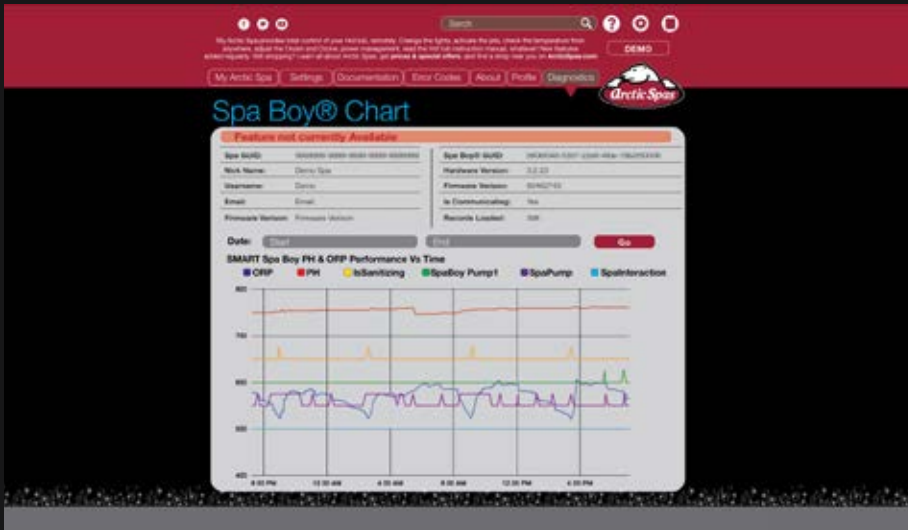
Search

DEMO

My Arctic Spa | Settings | Documentation | Error Codes | About | Profile | Diagnostics

Arctic Spas

Spa Boy® Chart

Feature not currently Available

| Spa GUID: | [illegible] | Spa Boy® GUID: | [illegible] |
|---|---|---|---|
| Nick Name: | Demo Spa | Hardware Version: | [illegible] |
| Username: | Demo | Firmware Version: | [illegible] |
| Email: | Email | Is Communicating: | Yes |
| Firmware Version: | Firmware Version | Records Loaded: | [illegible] |

Date: Start End Go

SMART Spa Boy PH & ORP Performance Vs Time

ORP PH IsSanitizing SpaBoy Pump1 SpaPump SpaInteraction

800
750
700
650
600
550
500
450

8:00 PM 12:00 AM 4:00 AM 8:00 AM 12:00 PM 4:00 PM